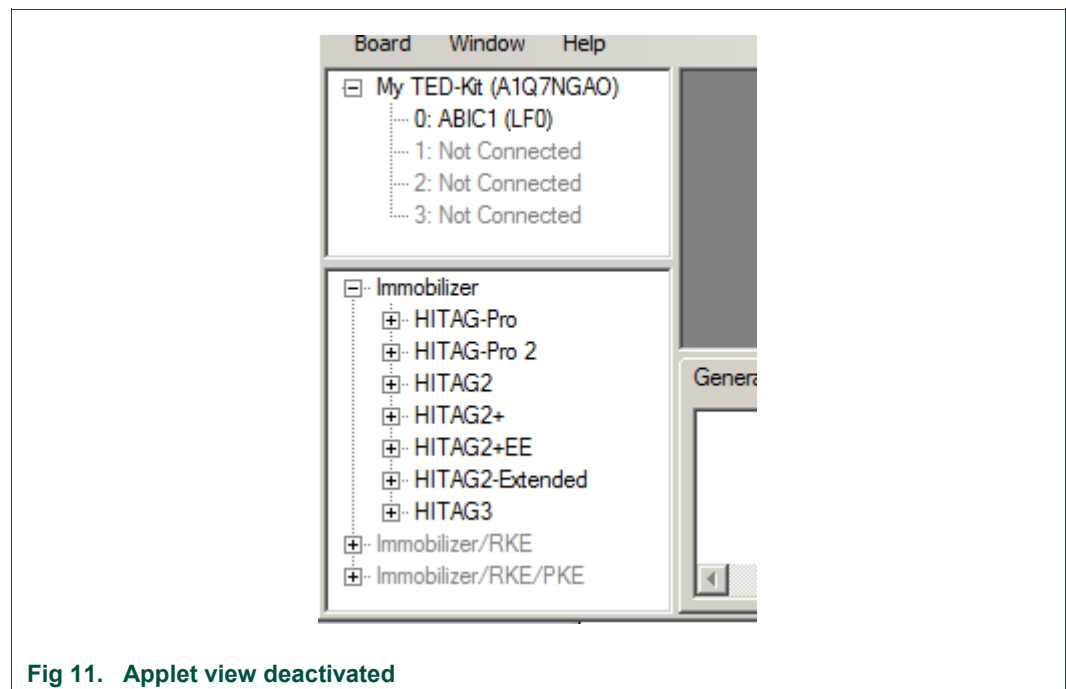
Board Window Help

My TED-Kit (A1Q7NGAO)
0: ABIC1 (LF0)
1: Not Connected
2: Not Connected
3: Not Connected

Immobilizer
HITAG-Pro
HITAG-Pro 2
HITAG2
HITAG2+
HITAG2+EE
HITAG2-Extended
HITAG3
Immobilizer/RKE
Immobilizer/RKE/PKE

Genera

Fig 11. Applet view deactivated